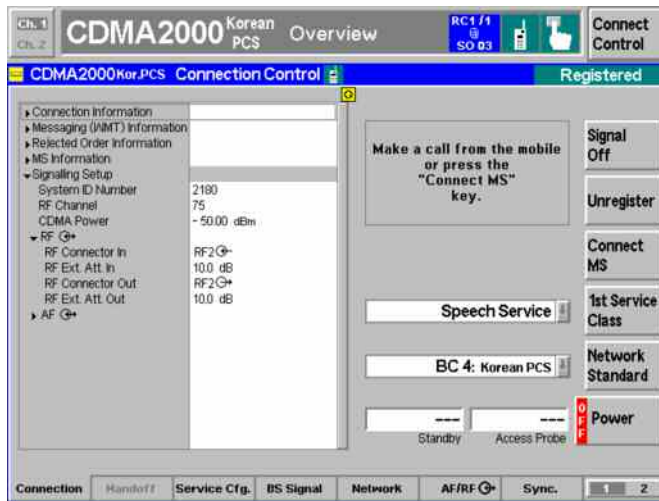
Ch. 1
Ch. 2
CDMA2000 Korean PCS Overview
RC1 / 1 @ SO 03
Connect Control

CDMA2000Kor.PCS Connection Control
Registered

▸ Connection Information
▸ Messaging (WMT) Information
▸ Rejected Order Information
▸ MS Information
▾ Signalling Setup
System ID Number 2180
RF Channel 75
CDMA Power - 50.00 dBm
▾ RF
RF Connector In RF2
RF Ext. Att. In 10.0 dB
RF Connector Out RF2
RF Ext. Att. Out 10.0 dB
▸ AF

Make a call from the mobile or press the "Connect MS" key.

Speech Service

BC 4: Korean PCS

---
Standby

---
Access Probe

OFF

Signal Off

Unregister

Connect MS

1st Service Class

Network Standard

Power

Connection | Handoff | Service Cfg. | BS Signal | Network | AF/RF | Sync. | 1 | 2